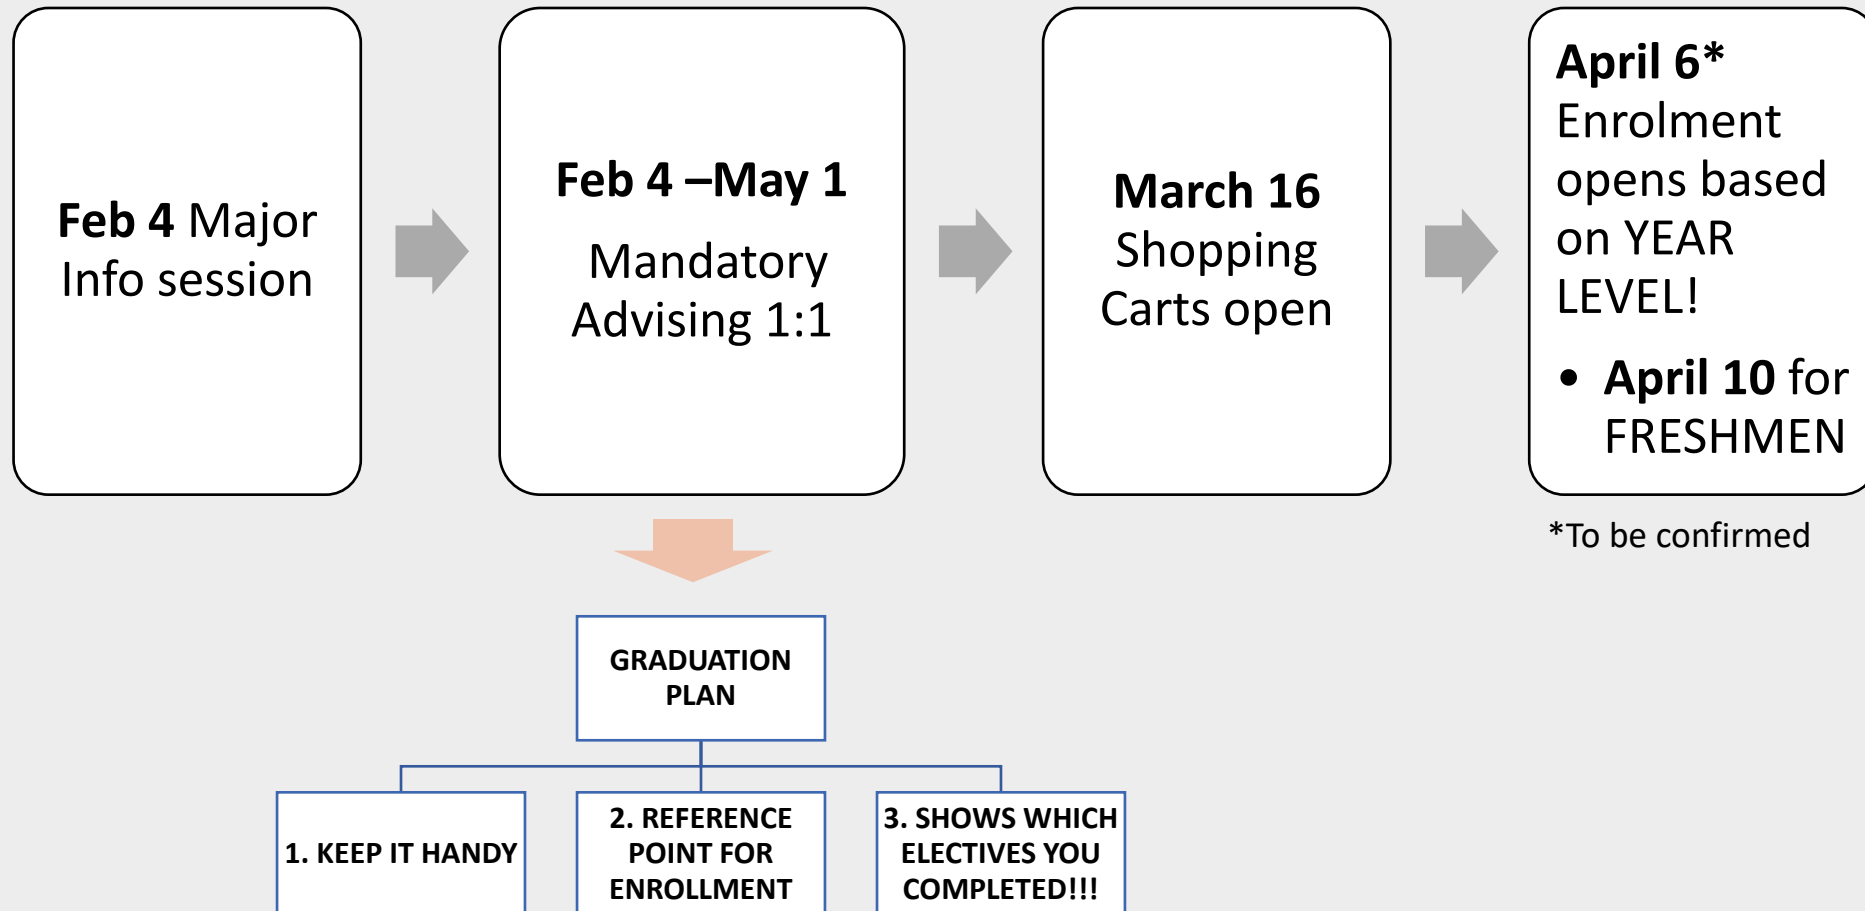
Feb 4 Major Info session

Feb 4 –May 1

Mandatory Advising 1:1

March 16 Shopping Carts open

April 6* Enrolment opens based on YEAR LEVEL!

• April 10 for FRESHMEN

*To be confirmed

GRADUATION PLAN

1. KEEP IT HANDY

2. REFERENCE POINT FOR ENROLLMENT

3. SHOWS WHICH ELECTIVES YOU COMPLETED!!!